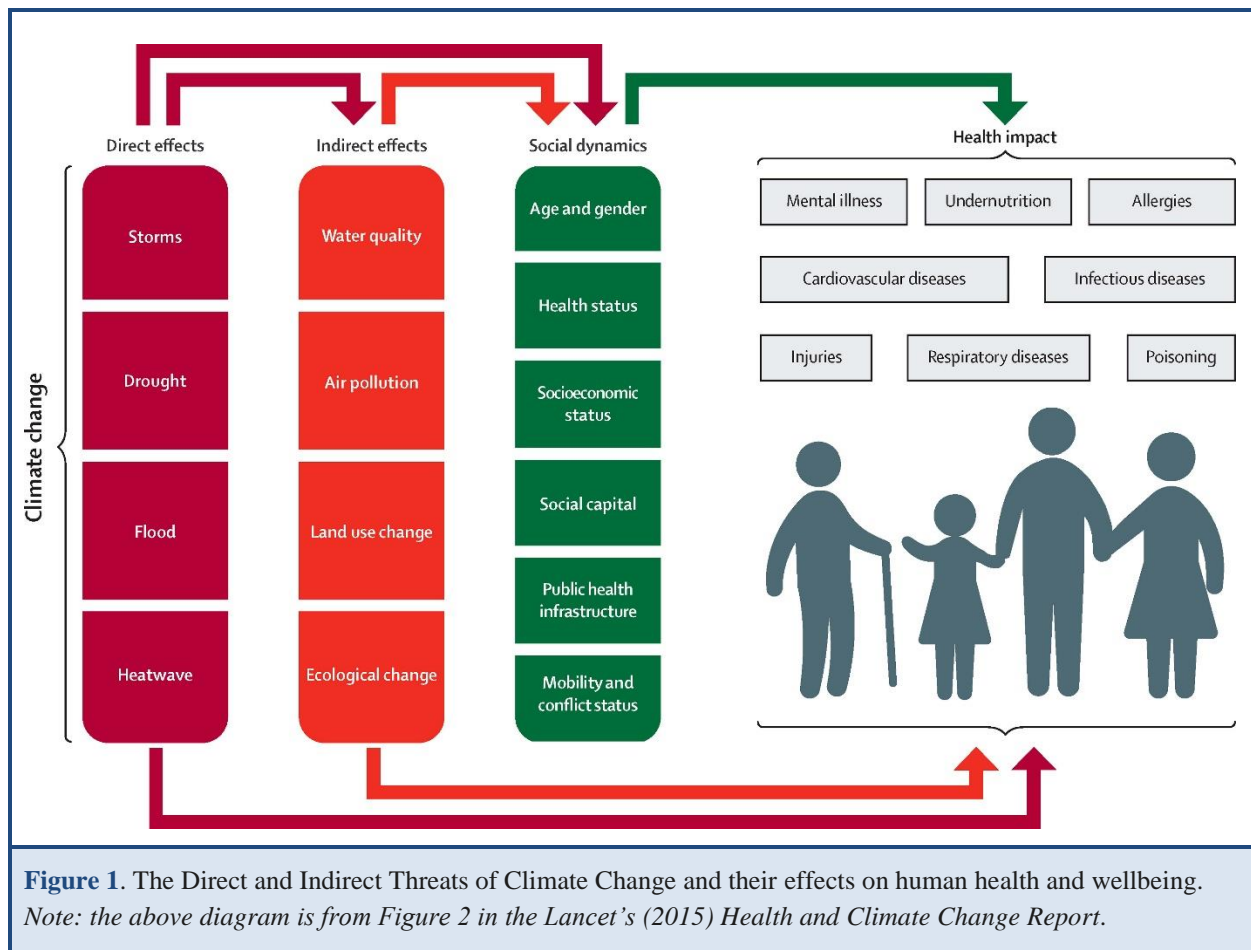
Climate change

Direct effects

Storms

Drought

Flood

Heatwave

Indirect effects

Water quality

Air pollution

Land use change

Ecological change

Social dynamics

Age and gender

Health status

Socioeconomic status

Social capital

Public health infrastructure

Mobility and conflict status

Health impact

Mental illness

Undernutrition

Allergies

Cardiovascular diseases

Infectious diseases

Injuries

Respiratory diseases

Poisoning

**Figure 1**. The Direct and Indirect Threats of Climate Change and their effects on human health and wellbeing. *Note: the above diagram is from Figure 2 in the Lancet's (2015) Health and Climate Change Report*.